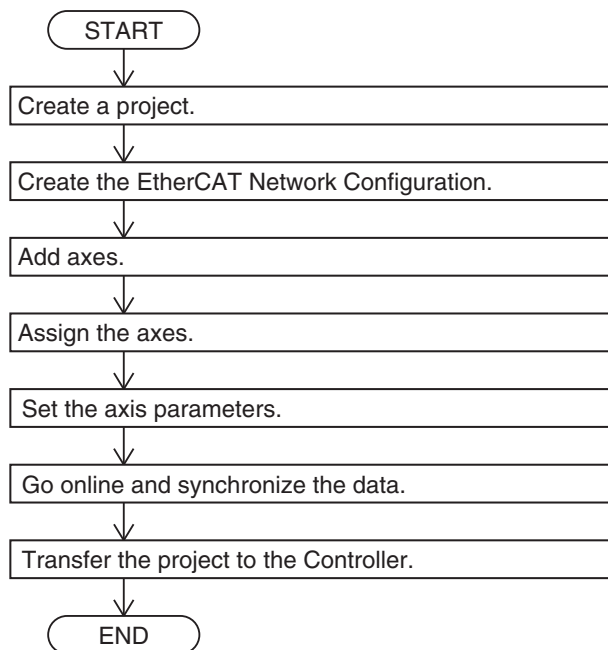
START

Create a project.

Create the EtherCAT Network Configuration.

Add axes.

Assign the axes.

Set the axis parameters.

Go online and synchronize the data.

Transfer the project to the Controller.

END